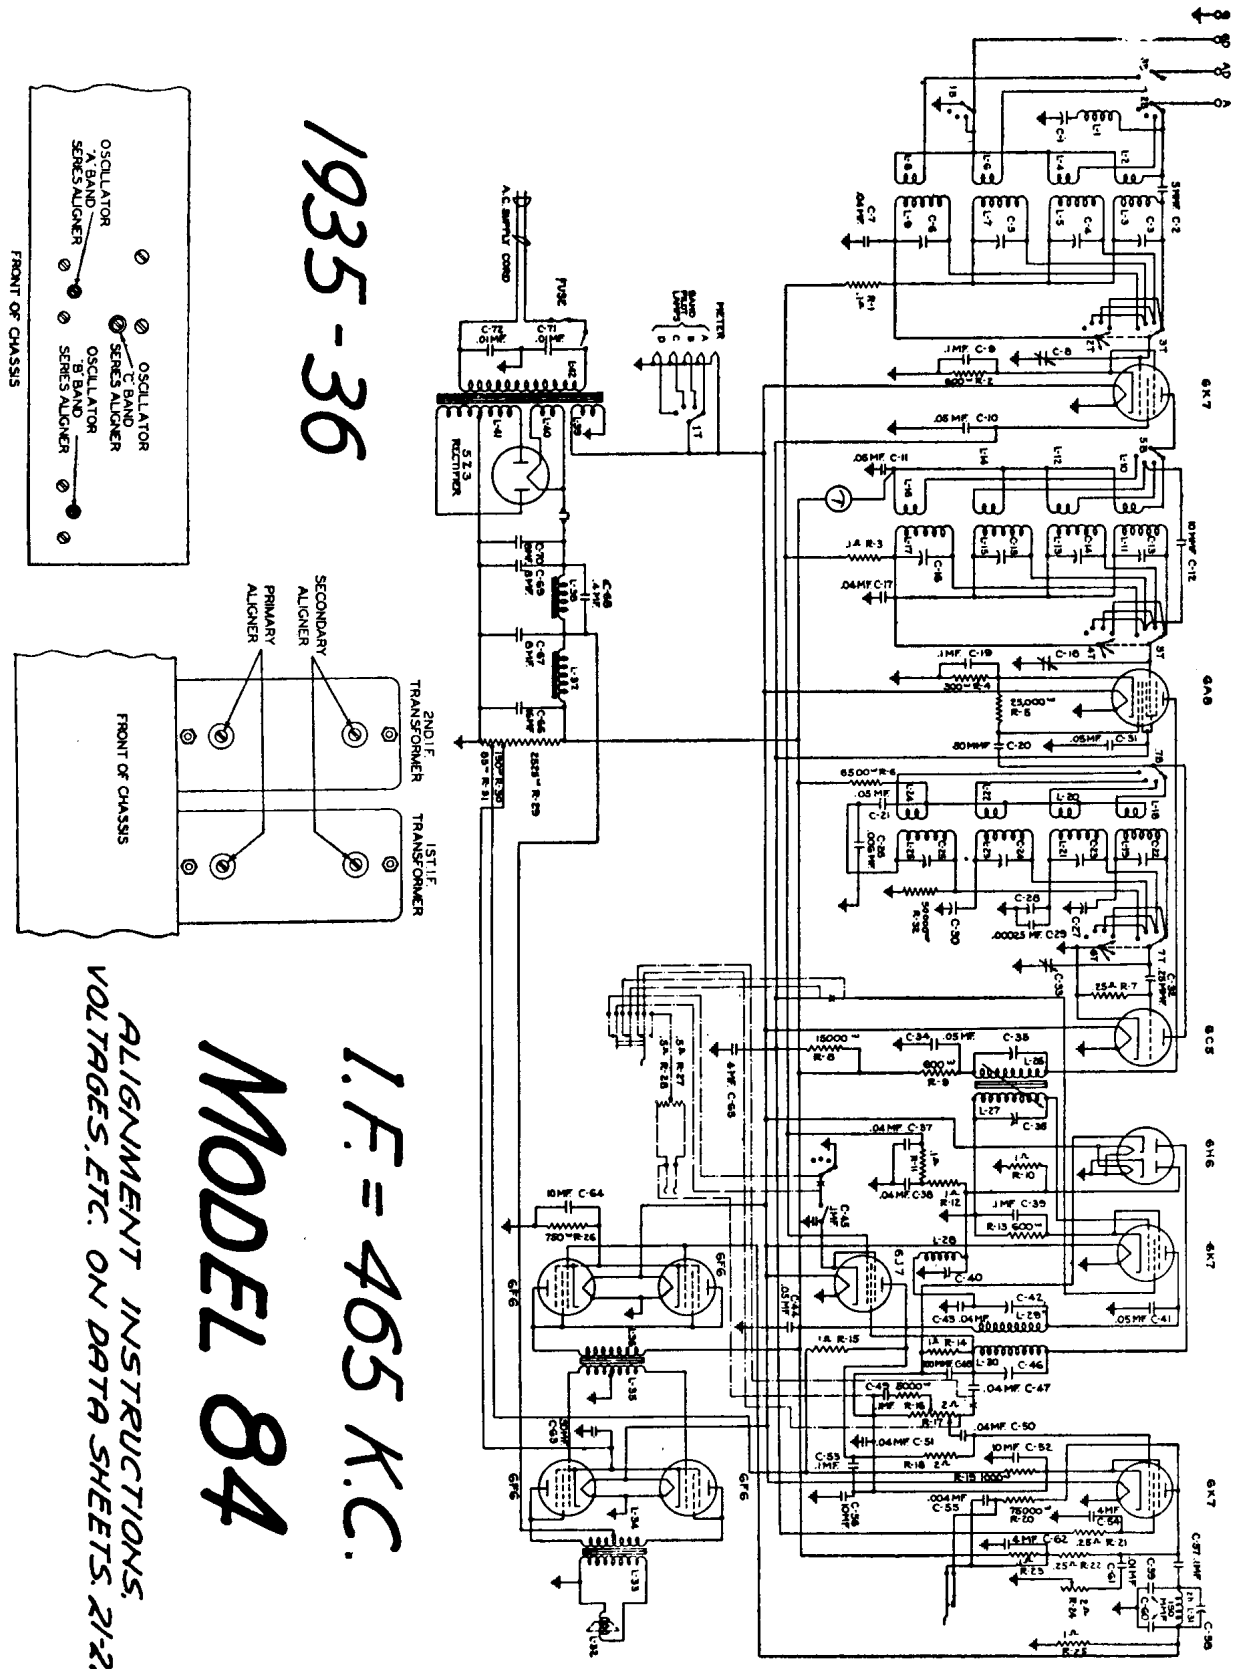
1935-36

MODEL 84

I.F = 465 K.C.

ALIGNMENT INSTRUCTIONS, VOLTAGES, ETC. ON DATA SHEETS 21/2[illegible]

OSCILLATOR 'A' BAND SERIES ALIGNER

OSCILLATOR 'C' BAND SERIES ALIGNER

OSCILLATOR 'B' BAND SERIES ALIGNER

FRONT OF CHASSIS

SECONDARY ALIGNER

PRIMARY ALIGNER

2ND I.F. TRANSFORMER

1ST I.F. TRANSFORMER

FRONT OF CHASSIS

A.C. SUPPLY CORD

FUSE

METER

BAND INDICATOR LAMPS

5Z3 RECTIFIER

6K7

6A8

6C8

6H6

6K7

6J7

6F6

6F6

6F6

6F6

6K7

C-1 L-1 L-2 L-4 L-6 L-8 C-2 5 MMF C-3 L-3 C-4 L-5 C-5 L-7 C-6 L-9 C-7 .04 MF R-1 .1 M C-8 .1 MF C-9 600 R-2 .05 MF C-10 .05 MF C-11 L-10 L-12 L-14 L-16 10 MMF C-12 C-13 L-11 C-14 L-13 C-15 L-15 C-16 L-17 .1 M R-3 .04 MF C-17 C-18 .1 MF C-19 300 R-4 25,000 R-5 .05 MF C-31 80 MMF C-20 6500 R-6 .05 MF C-21 L-16 L-20 L-22 L-24 C-22 L-19 C-23 L-21 C-24 L-23 C-25 L-25 C-26 .05 MF C-28 C-27 .00025 MF C-29 50000 R-32 C-30 C-32 25 MMF .25 M R-7 C-33 15000 R-8 C-34 .05 MF C-35 600 R-9 L-26 L-27 C-36 .4 MF C-65 .5 M R-27 .5 M R-28 .04 MF C-37 1 M R-11 .04 MF C-38 1 M R-10 1 M R-12 .1 MF C-39 R-13 600 C-45 .1 MF L-28 C-40 C-42 L-29 C-43 .04 MF .05 MF C-41 .05 MF C-44 1 M R-15 1 M R-14 L-30 C-46 C-48 C-49 5000 .1 MF R-16 2 M R-17 .04 MF C-47 .04 MF C-50 .04 MF C-51 10 MF C-52 C-53 .1 MF R-18 2 M R-19 1000 C-56 10 MF .004 MF C-55 R-20 75000 .4 MF C-54 .4 MF C-62 .25 M R-21 .25 M R-22 R-23 2 M R-24 C-61 C-57 .1 MF C-59 L-31 150 C-60 C-58 1 M R-25 10 MF C-64 750 R-26 L-36 L-35 L-34 L-33 L-32 C-63 C-72 .01 MF C-71 .01 MF L-42 L-41 L-40 L-39 C-70 C-69 8 MF 8 MF C-68 .4 MF L-38 C-67 8 MF L-37 C-66 16 MF 750 R-30 85 R-31 2525 R-29